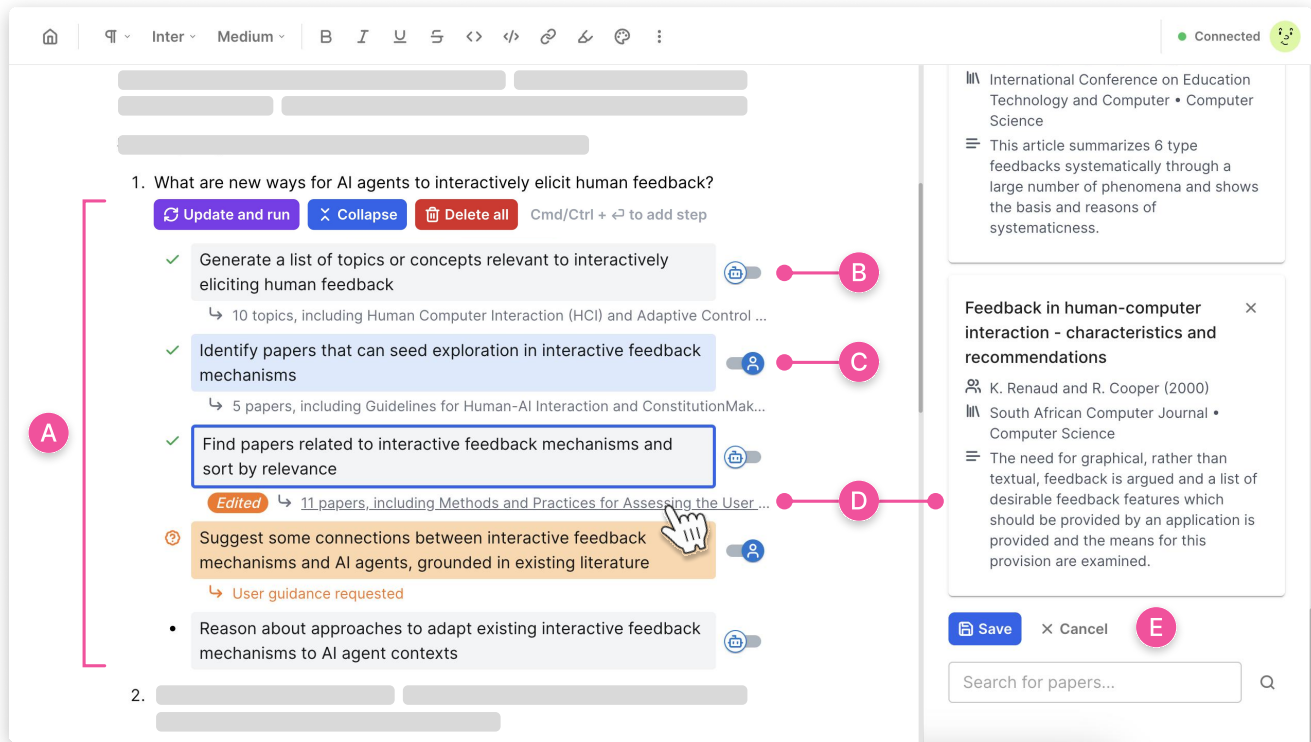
¶ Inter Medium B I U S <> </> Connected

1. What are new ways for AI agents to interactively elicit human feedback?

Update and run Collapse Delete all Cmd/Ctrl + ⏎ to add step

Generate a list of topics or concepts relevant to interactively eliciting human feedback

↳ 10 topics, including Human Computer Interaction (HCI) and Adaptive Control ...

Identify papers that can seed exploration in interactive feedback mechanisms

↳ 5 papers, including Guidelines for Human-AI Interaction and ConstitutionMak...

Find papers related to interactive feedback mechanisms and sort by relevance

Edited ↳ 11 papers, including Methods and Practices for Assessing the User ...

Suggest some connections between interactive feedback mechanisms and AI agents, grounded in existing literature

↳ User guidance requested

Reason about approaches to adapt existing interactive feedback mechanisms to AI agent contexts

2.

A

B

C

D

E

International Conference on Education Technology and Computer • Computer Science

This article summarizes 6 type feedbacks systematically through a large number of phenomena and shows the basis and reasons of systematicness.

Feedback in human-computer interaction - characteristics and recommendations

K. Renaud and R. Cooper (2000)

South African Computer Journal • Computer Science

The need for graphical, rather than textual, feedback is argued and a list of desirable feedback features which should be provided by an application is provided and the means for this provision are examined.

Save Cancel

Search for papers...